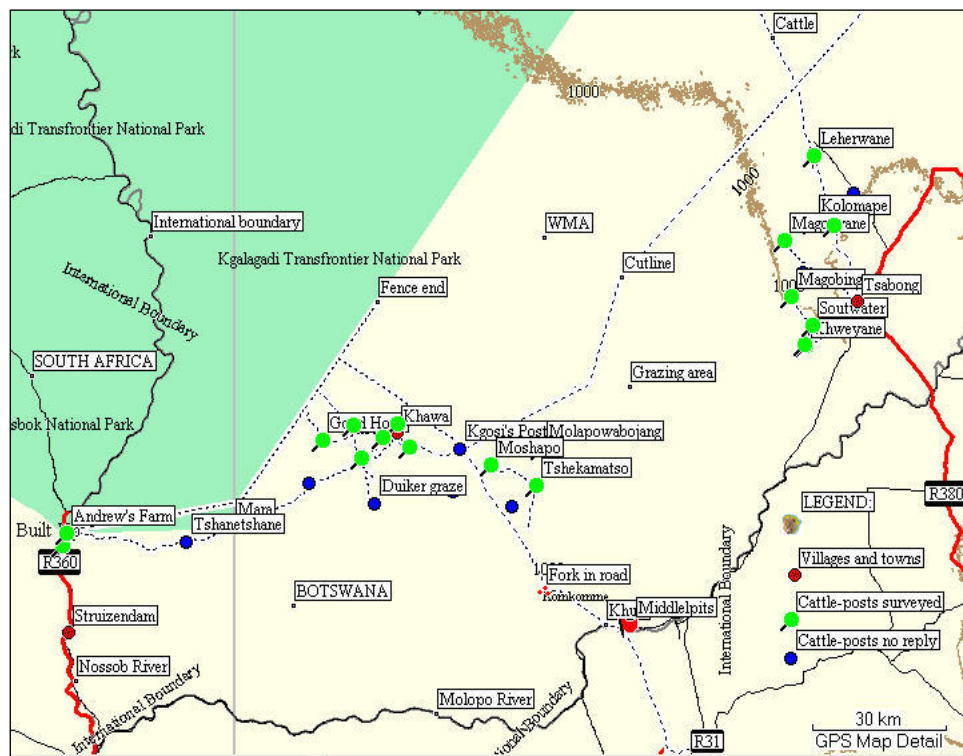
k

di Transfrontier National Park

International boundary

International Boundary

Kgalagadi Transfrontier National Park

SOUTH AFRICA

sbok National Park

Cattle

1000

1000

Leherwane

Kolomape

Magotlhwane

Magobing

Tsabong

100

Southwater

Khweyane

WMA

Cutline

Fence end

Grazing area

Good Hope

Khawa

Kgosi's Post

Molapowabojang

Moshapo

Tshekamatso

Duiker graze

Andrew's Farm

Mara

Tshanetshane

Built

R360

BOTSWANA

Fork in road

Rooikomme

Khu

Middlepits

International Boundary

LEGEND:

Villages and towns

Cattle-posts surveyed

Cattle-posts no reply

R380

Struizendam

Nossob River

International Boundary

Molopo River

ional Boundary

R31

30 km

GPS Map Detail